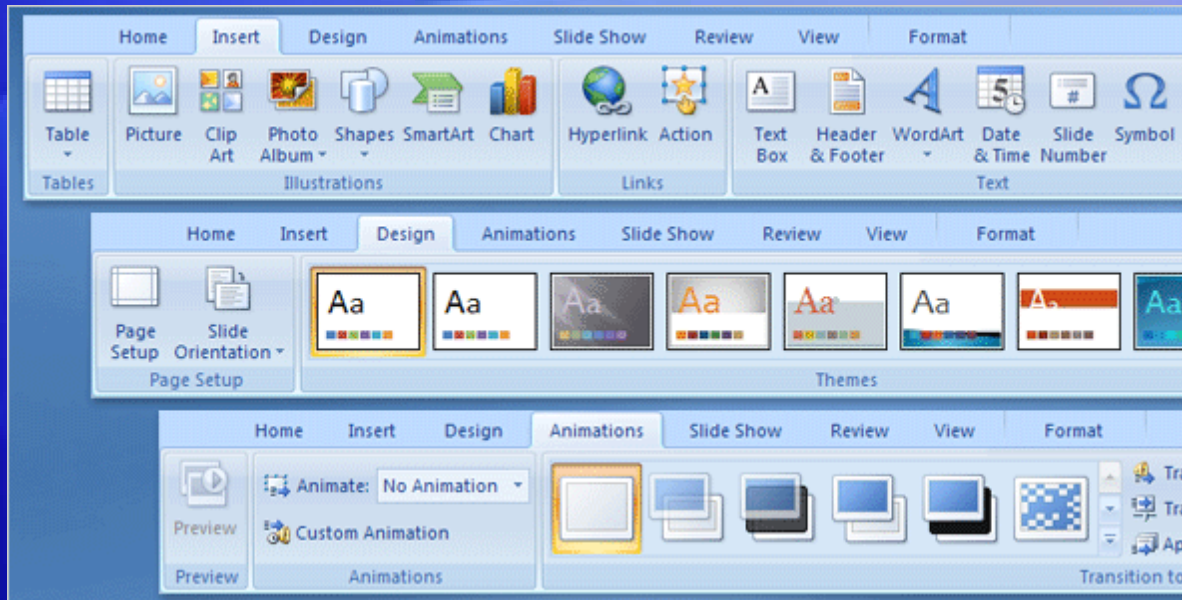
Home Insert Design Animations Slide Show Review View Format

Table Tables

Picture Clip Art Photo Album Shapes SmartArt Chart Illustrations

Hyperlink Action Links

Text Box Header & Footer WordArt Date & Time Slide Number Symbol Text

Home Insert Design Animations Slide Show Review View Format

Page Setup Slide Orientation Page Setup

Aa Aa Aa Aa Aa Aa Aa Aa Themes

Home Insert Design Animations Slide Show Review View Format

Preview Preview

Animate: No Animation

Custom Animation

Animations

Tra

Tra

Ap

Transition to